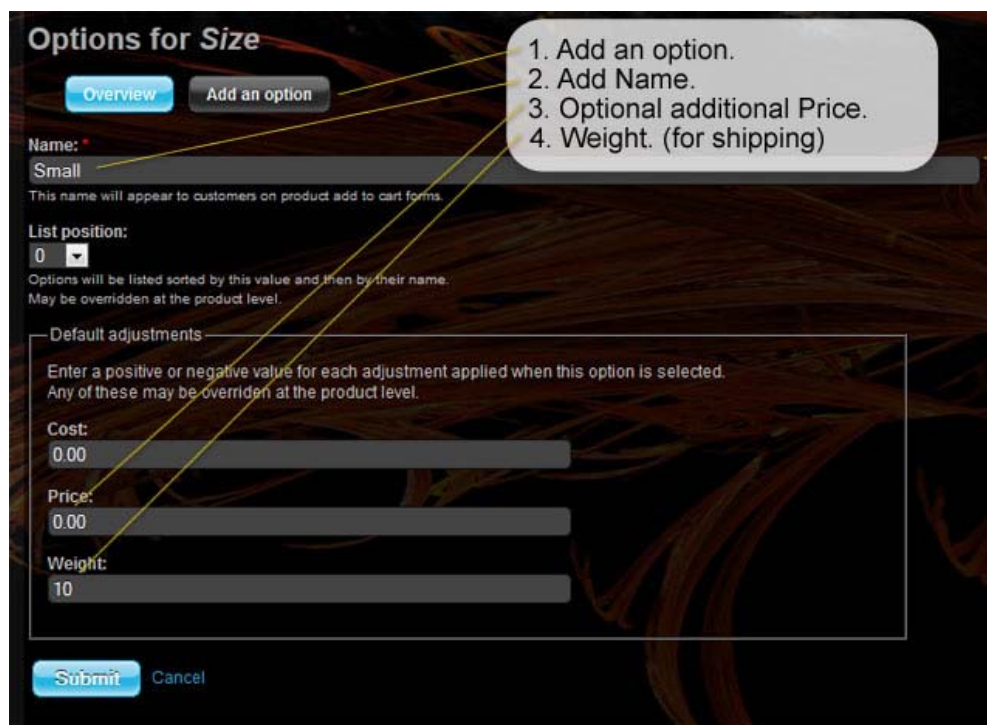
Options for *Size*

Overview Add an option

1. Add an option.
2. Add Name.
3. Optional additional Price.
4. Weight. (for shipping)

Name: *
Small
This name will appear to customers on product add to cart forms.

List position:
0
Options will be listed sorted by this value and then by their name.
May be overridden at the product level.

Default adjustments

Enter a positive or negative value for each adjustment applied when this option is selected.
Any of these may be overriden at the product level.

Cost:
0.00

Price:
0.00

Weight:
10

Submit Cancel